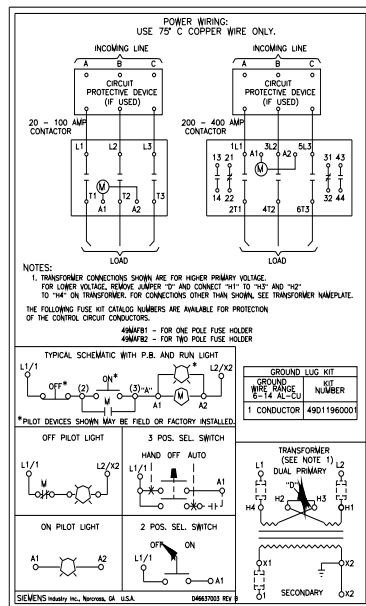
POWER WIRING:
USE 75° C COPPER WIRE ONLY.

INCOMING LINE
A B C
CIRCUIT PROTECTIVE DEVICE (IF USED)
20 - 100 AMP CONTACTOR
L1 L2 L3
M
T1 T2 T3
A1 A2
LOAD

INCOMING LINE
A B C
CIRCUIT PROTECTIVE DEVICE (IF USED)
200 - 400 AMP CONTACTOR
1L1 3L2 5L3
A1 A2
M
13 21 31 43
14 22 32 44
2T1 4T2 6T3
LOAD

NOTES:
1. TRANSFORMER CONNECTIONS SHOWN ARE FOR HIGHER PRIMARY VOLTAGE. FOR LOWER VOLTAGE, REMOVE JUMPER "D" AND CONNECT "H1" TO "H3" AND "H2" TO "H4" ON TRANSFORMER. FOR CONNECTIONS OTHER THAN SHOWN, SEE TRANSFORMER NAMEPLATE.

THE FOLLOWING FUSE KIT CATALOG NUMBERS ARE AVAILABLE FOR PROTECTION OF THE CONTROL CIRCUIT CONDUCTORS.
49MAFB1 - FOR ONE POLE FUSE HOLDER
49MAFB2 - FOR TWO POLE FUSE HOLDER

TYPICAL SCHEMATIC WITH P.B. AND RUN LIGHT
L1/1 OFF* (2) ON* (3) "A" L2/X2
A1 M A2
*PILOT DEVICES SHOWN MAY BE FIELD OR FACTORY INSTALLED.

| GROUND LUG KIT | |
|---|---|
| GROUND WIRE RANGE 6-14 AL-CU | KIT NUMBER |
| 1 CONDUCTOR | 49D11960001 |

OFF PILOT LIGHT
L1/1 M L2/X2

3 POS. SEL. SWITCH
HAND OFF AUTO
L1/1 A1

TRANSFORMER (SEE NOTE 1)
L1 L2
DUAL PRIMARY
"D"
H4 H2 H3 H1
X1 X2
SECONDARY

ON PILOT LIGHT
A1 A2

2 POS. SEL. SWITCH
OFF ON
L1/1 A1

SIEMENS Industry Inc., Norcross, GA U.S.A. D46637003 REV 8